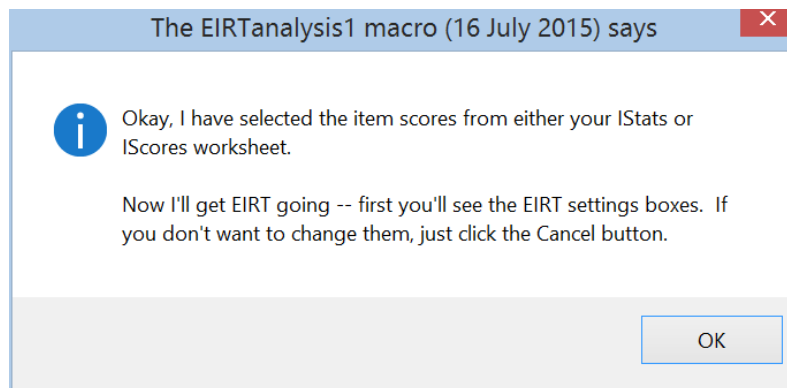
The EIRTanalysis1 macro (16 July 2015) says

Okay, I have selected the item scores from either your IStats or IScores worksheet.

Now I'll get EIRT going -- first you'll see the EIRT settings boxes. If you don't want to change them, just click the Cancel button.

OK